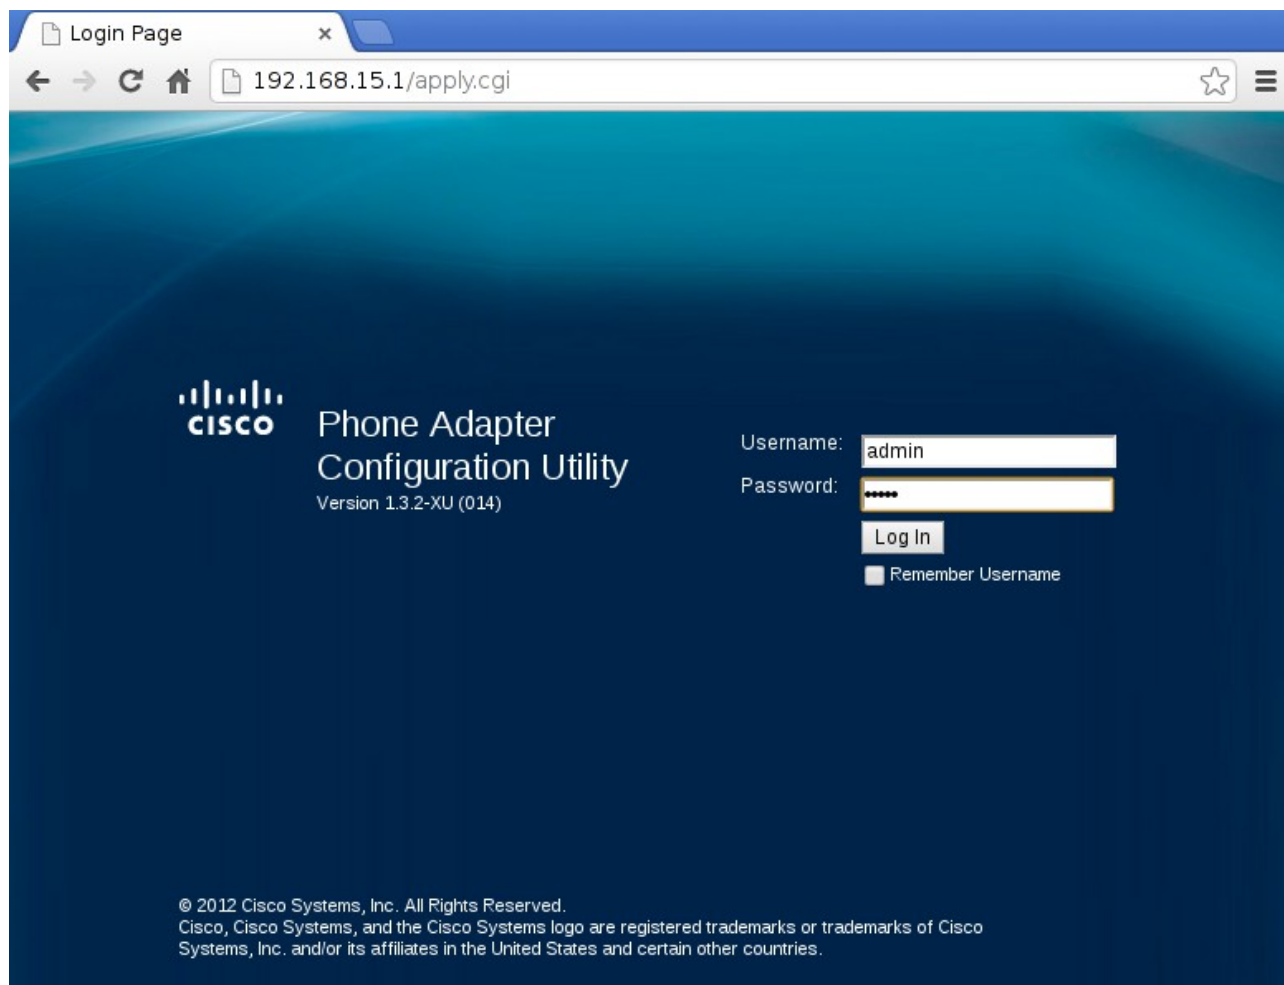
Login Page ×

192.168.15.1/apply.cgi

cisco

Phone Adapter Configuration Utility
Version 1.3.2-XU (014)

Username: admin
Password: •••••
Log In
Remember Username

© 2012 Cisco Systems, Inc. All Rights Reserved.
Cisco, Cisco Systems, and the Cisco Systems logo are registered trademarks or trademarks of Cisco Systems, Inc. and/or its affiliates in the United States and certain other countries.